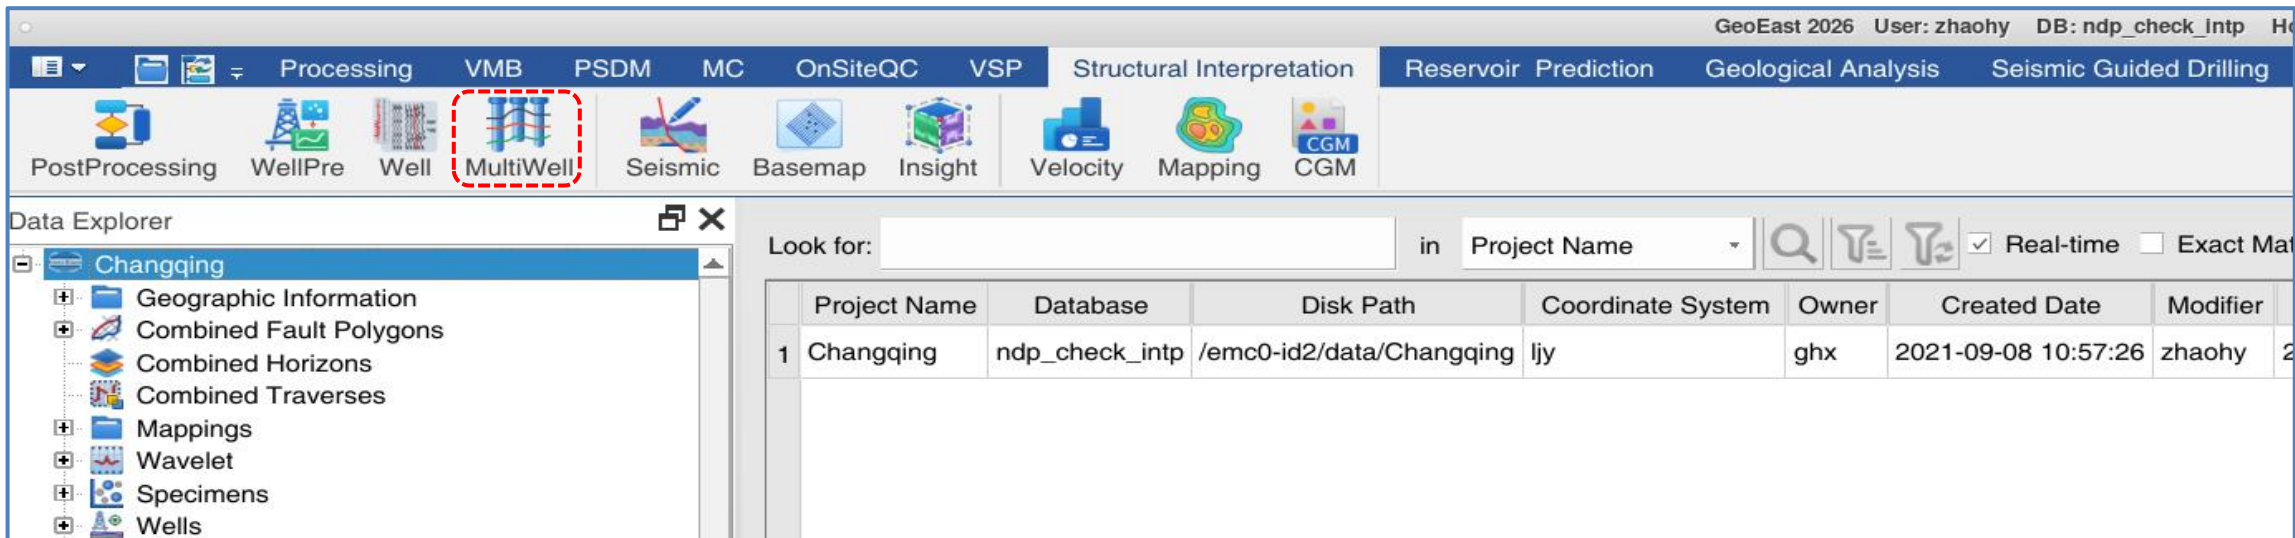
GeoEast 2026 User: zhaohy DB: ndp_check_intp H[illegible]

Processing VMB PSDM MC OnSiteQC VSP Structural Interpretation Reservoir Prediction Geological Analysis Seismic Guided Drilling

PostProcessing WellPre Well MultiWell Seismic Basemap Insight Velocity Mapping CGM CGM

Data Explorer

Changqing
Geographic Information
Combined Fault Polygons
Combined Horizons
Combined Traverses
Mappings
Wavelet
Specimens
Wells

Look for: in Project Name Real-time Exact Ma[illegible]

| | Project Name | Database | Disk Path | Coordinate System | Owner | Created Date | Modifier | |
|---|---|---|---|---|---|---|---|---|
| 1 | Changqing | ndp_check_intp | /emc0-id2/data/Changqing | ljy | ghx | 2021-09-08 10:57:26 | zhaohy | 2 |